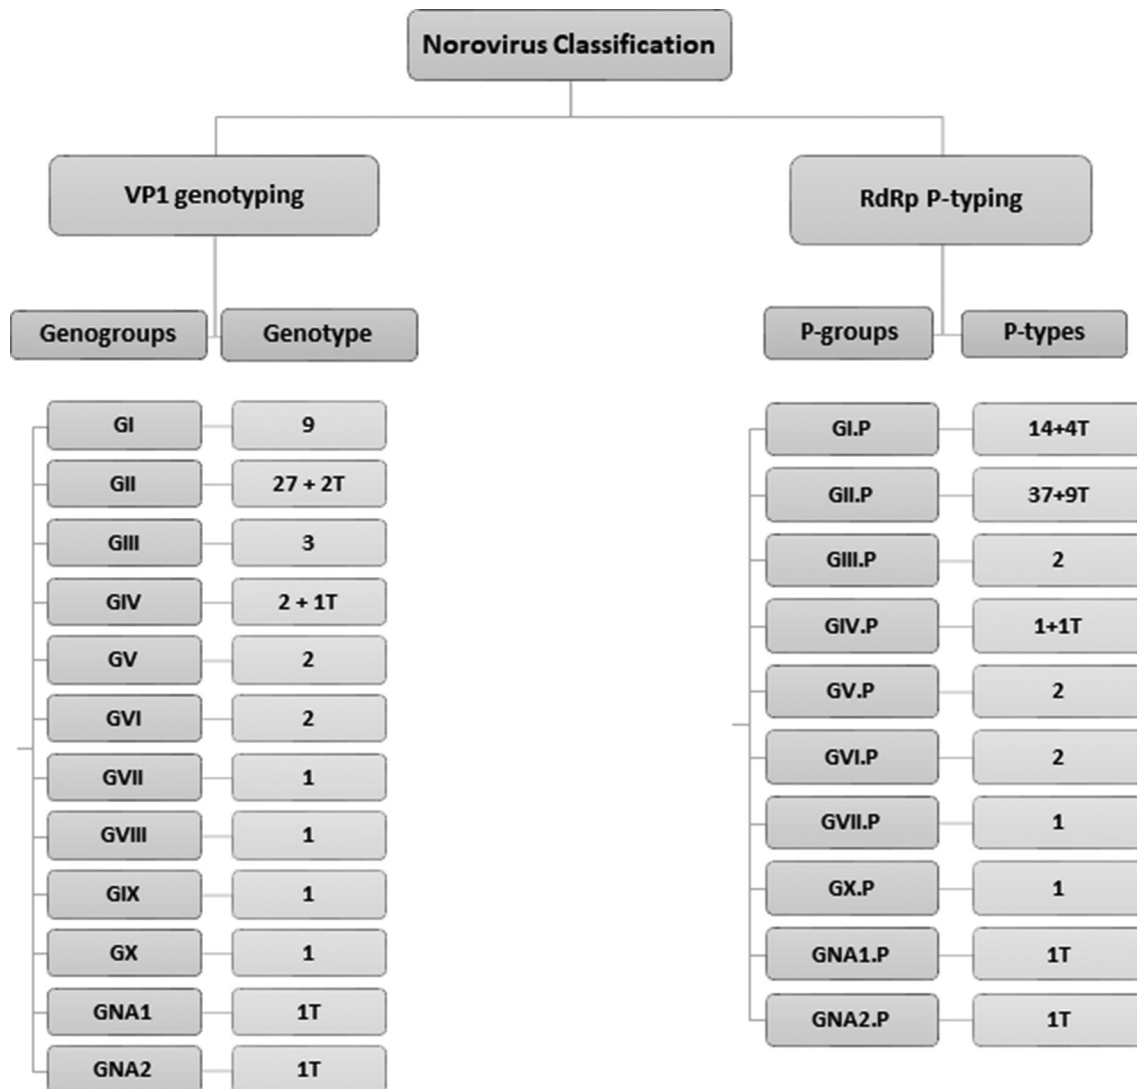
Norovirus Classification

VP1 genotyping

RdRp P-typing

Genogroups

Genotype

P-groups

P-types

| Genogroups | Genotype |
|---|---|
| GI | 9 |
| GII | 27 + 2T |
| GIII | 3 |
| GIV | 2 + 1T |
| GV | 2 |
| GVI | 2 |
| GVII | 1 |
| GVIII | 1 |
| GIX | 1 |
| GX | 1 |
| GNA1 | 1T |
| GNA2 | 1T |

| P-groups | P-types |
|---|---|
| GI.P | 14+4T |
| GII.P | 37+9T |
| GIII.P | 2 |
| GIV.P | 1+1T |
| GV.P | 2 |
| GVI.P | 2 |
| GVII.P | 1 |
| GX.P | 1 |
| GNA1.P | 1T |
| GNA2.P | 1T |